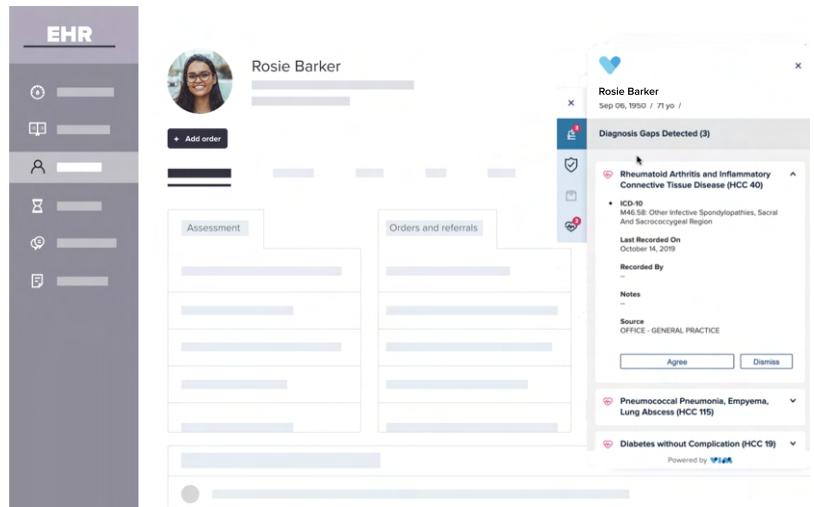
EHR

Rosie Barker

+ Add order

Assessment

Orders and referrals

Rosie Barker
Sep 06, 1950 / 71 yo /

Diagnosis Gaps Detected (3)

Rheumatoid Arthritis and Inflammatory Connective Tissue Disease (HCC 40)

ICD-10
M46.58: Other Infective Spondylopathies, Sacral And Sacrococcygeal Region

Last Recorded On
October 14, 2019

Recorded By
--

Notes
--

Source
OFFICE - GENERAL PRACTICE

Agree

Dismiss

Pneumococcal Pneumonia, Empyema, Lung Abscess (HCC 115)

Diabetes without Complication (HCC 19)

Powered by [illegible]